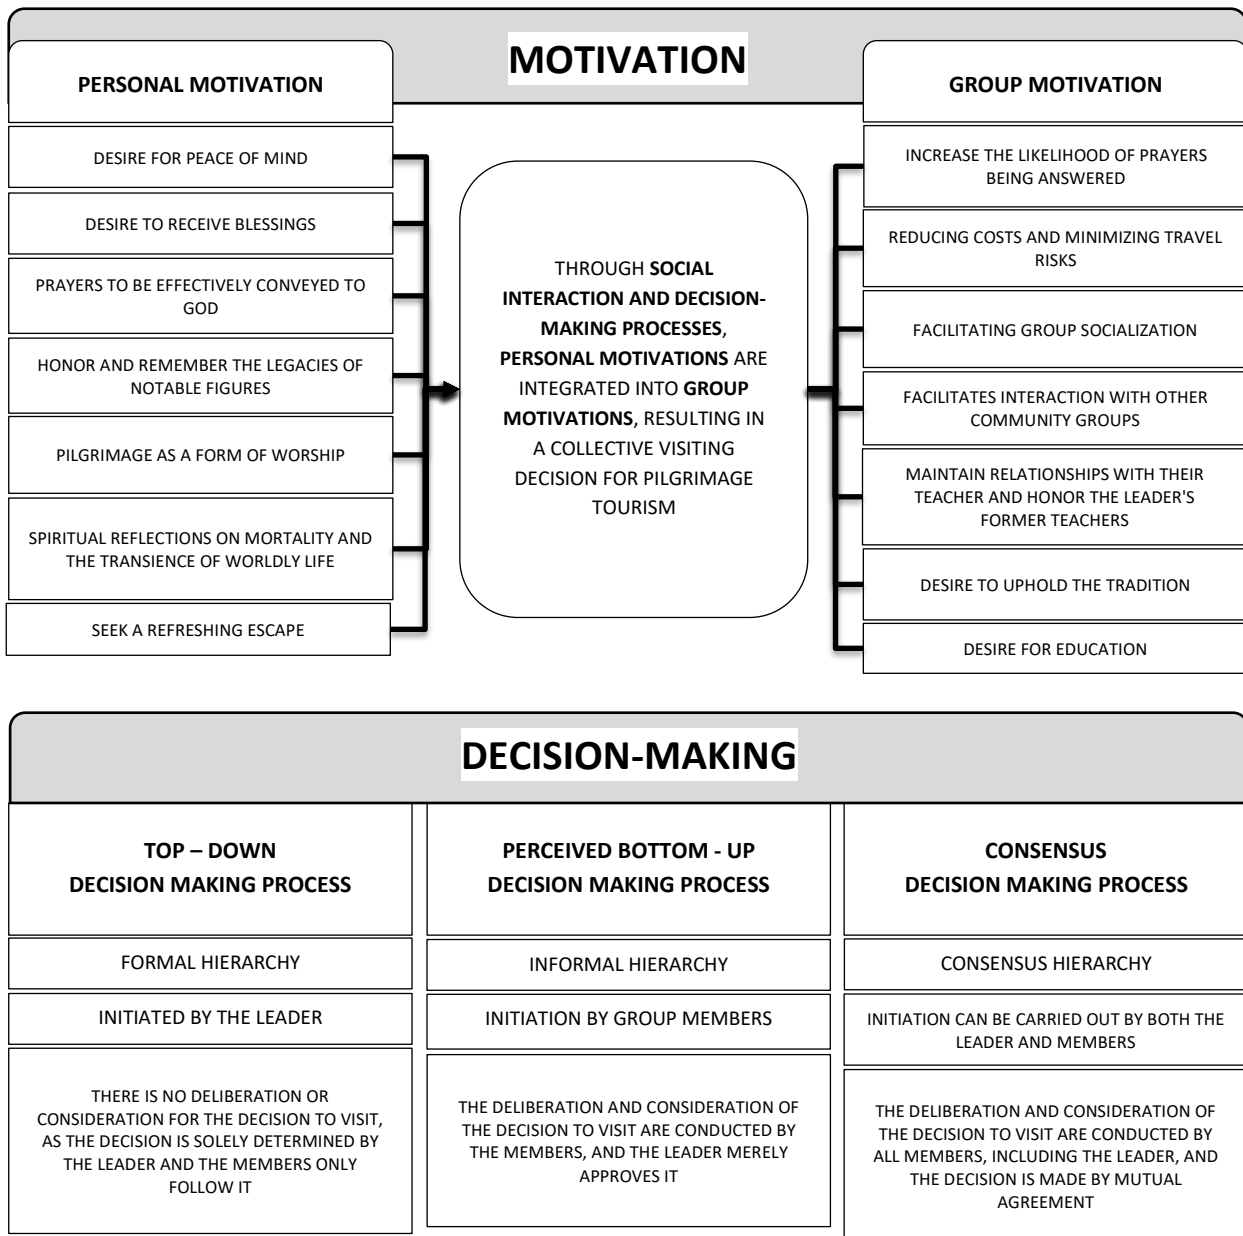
MOTIVATION

PERSONAL MOTIVATION

DESIRE FOR PEACE OF MIND

DESIRE TO RECEIVE BLESSINGS

PRAYERS TO BE EFFECTIVELY CONVEYED TO GOD

HONOR AND REMEMBER THE LEGACIES OF NOTABLE FIGURES

PILGRIMAGE AS A FORM OF WORSHIP

SPIRITUAL REFLECTIONS ON MORTALITY AND THE TRANSIENCE OF WORLDLY LIFE

SEEK A REFRESHING ESCAPE

THROUGH **SOCIAL INTERACTION AND DECISION-MAKING PROCESSES**, **PERSONAL MOTIVATIONS** ARE INTEGRATED INTO **GROUP MOTIVATIONS**, RESULTING IN A COLLECTIVE VISITING DECISION FOR PILGRIMAGE TOURISM

GROUP MOTIVATION

INCREASE THE LIKELIHOOD OF PRAYERS BEING ANSWERED

REDUCING COSTS AND MINIMIZING TRAVEL RISKS

FACILITATING GROUP SOCIALIZATION

FACILITATES INTERACTION WITH OTHER COMMUNITY GROUPS

MAINTAIN RELATIONSHIPS WITH THEIR TEACHER AND HONOR THE LEADER'S FORMER TEACHERS

DESIRE TO UPHOLD THE TRADITION

DESIRE FOR EDUCATION

DECISION-MAKING

| TOP – DOWN DECISION MAKING PROCESS | PERCEIVED BOTTOM - UP DECISION MAKING PROCESS | CONSENSUS DECISION MAKING PROCESS |
|---|---|---|
| FORMAL HIERARCHY | INFORMAL HIERARCHY | CONSENSUS HIERARCHY |
| INITIATED BY THE LEADER | INITIATION BY GROUP MEMBERS | INITIATION CAN BE CARRIED OUT BY BOTH THE LEADER AND MEMBERS |
| THERE IS NO DELIBERATION OR CONSIDERATION FOR THE DECISION TO VISIT, AS THE DECISION IS SOLELY DETERMINED BY THE LEADER AND THE MEMBERS ONLY FOLLOW IT | THE DELIBERATION AND CONSIDERATION OF THE DECISION TO VISIT ARE CONDUCTED BY THE MEMBERS, AND THE LEADER MERELY APPROVES IT | THE DELIBERATION AND CONSIDERATION OF THE DECISION TO VISIT ARE CONDUCTED BY ALL MEMBERS, INCLUDING THE LEADER, AND THE DECISION IS MADE BY MUTUAL AGREEMENT |